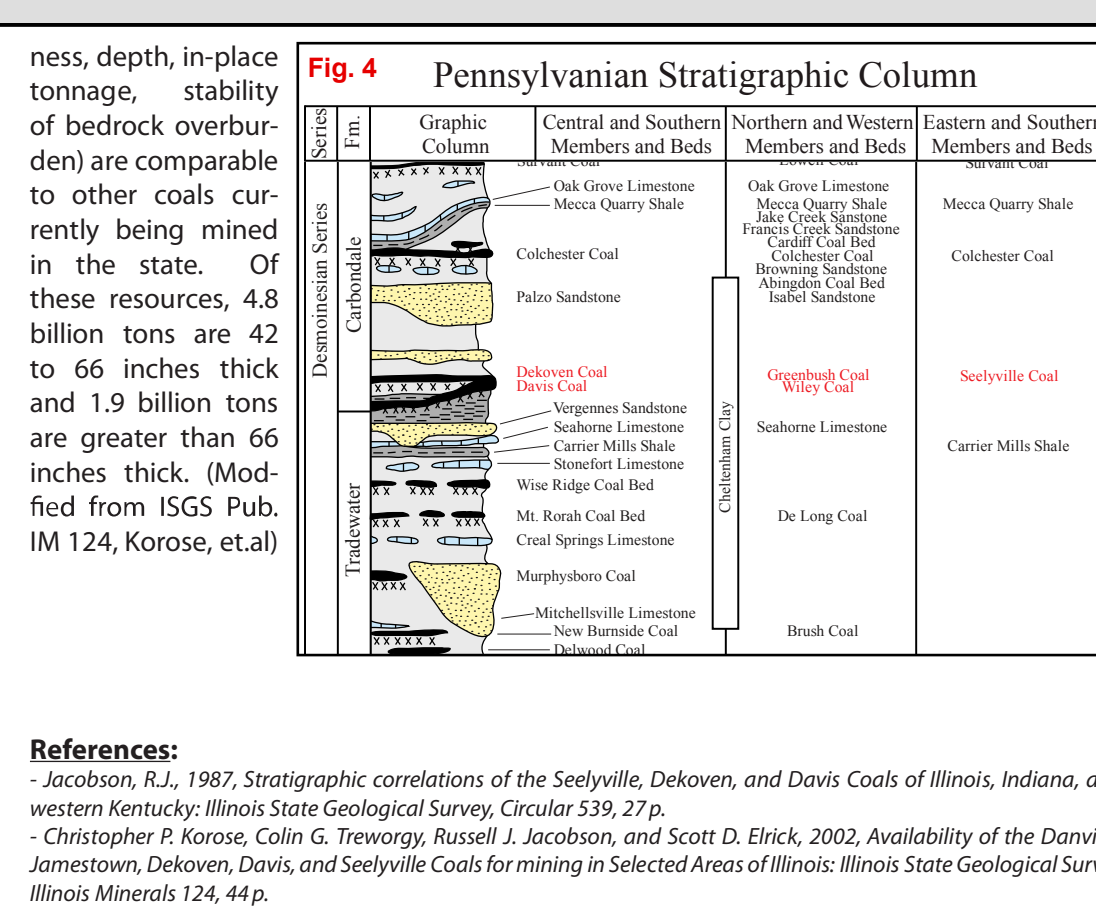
ness, depth, in-place tonnage, stability of bedrock overburden) are comparable to other coals currently being mined in the state. Of these resources, 4.8 billion tons are 42 to 66 inches thick and 1.9 billion tons are greater than 66 inches thick. (Modified from ISGS Pub. IM 124, Korose, et.al)

Fig. 4 Pennsylvanian Stratigraphic Column

| Series | Fm. | Graphic Column | Central and Southern Members and Beds | Northern and Western Members and Beds | Eastern and Southern Members and Beds |
|---|---|---|---|---|---|
| Desmoinesian Series | Carbondale | | Survant Coal | Lowell Coal | Survant Coal |
| | | | Oak Grove Limestone | Oak Grove Limestone | |
| | | | Mecca Quarry Shale | Mecca Quarry Shale, Jake Creek Sanstone, Francis Creek Sandstone, Cardiff Coal Bed | Mecca Quarry Shale |
| | | | Colchester Coal | Colchester Coal, Browning Sandstone, Abingdon Coal Bed, Isabel Sandstone | Colchester Coal |
| | | | Palzo Sandstone | | |
| | | | Dekoven Coal, Davis Coal | Greenbush Coal, Wiley Coal | Seelyville Coal |
| | Tradewater | | Vergennes Sandstone | | |
| | | | Seahorne Limestone | Seahorne Limestone | |
| | | | Carrier Mills Shale | | Carrier Mills Shale |
| | | | Stonefort Limestone | | |
| | | | Wise Ridge Coal Bed | | |
| | | | Mt. Rorah Coal Bed | De Long Coal | |
| | | | Creal Springs Limestone | | |
| | | | Murphysboro Coal | | |
| | | | Mitchellsville Limestone | | |
| | | | New Burnside Coal | Brush Coal | |
| | | | Delwood Coal | | |

Cheltenham Clay

**References:**
- Jacobson, R.J., 1987, Stratigraphic correlations of the Seelyville, Dekoven, and Davis Coals of Illinois, Indiana, a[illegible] western Kentucky: Illinois State Geological Survey, Circular 539, 27 p.
- Christopher P. Korose, Colin G. Treworgy, Russell J. Jacobson, and Scott D. Elrick, 2002, Availability of the Danvi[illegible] Jamestown, Dekoven, Davis, and Seelyville Coals for mining in Selected Areas of Illinois: Illinois State Geological Surv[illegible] Illinois Minerals 124, 44 p.